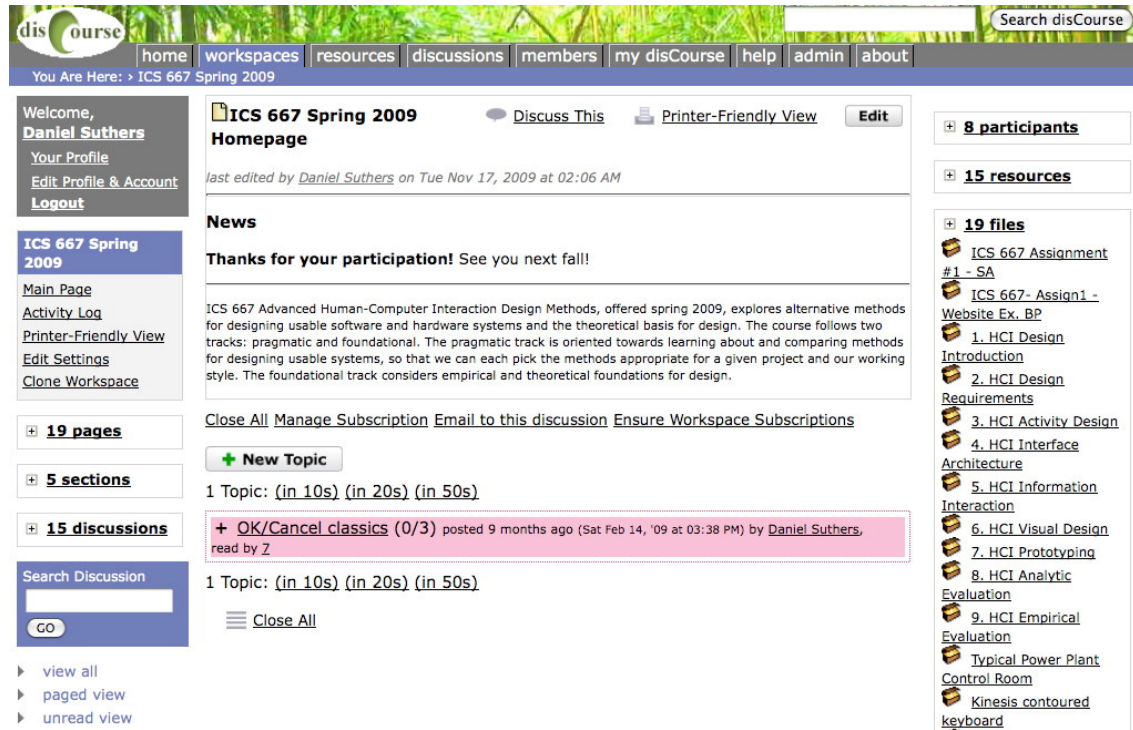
disCourse

Search disCourse

home workspaces resources discussions members my disCourse help admin about

You Are Here: › ICS 667 Spring 2009

Welcome, Daniel Suthers
Your Profile
Edit Profile & Account
Logout

ICS 667 Spring 2009
Main Page
Activity Log
Printer-Friendly View
Edit Settings
Clone Workspace

⊞ 19 pages

⊞ 5 sections

⊞ 15 discussions

Search Discussion
GO

view all
paged view
unread view

ICS 667 Spring 2009 Homepage

Discuss This

Printer-Friendly View

Edit

last edited by Daniel Suthers on Tue Nov 17, 2009 at 02:06 AM

News

Thanks for your participation! See you next fall!

ICS 667 Advanced Human-Computer Interaction Design Methods, offered spring 2009, explores alternative methods for designing usable software and hardware systems and the theoretical basis for design. The course follows two tracks: pragmatic and foundational. The pragmatic track is oriented towards learning about and comparing methods for designing usable systems, so that we can each pick the methods appropriate for a given project and our working style. The foundational track considers empirical and theoretical foundations for design.

Close All Manage Subscription Email to this discussion Ensure Workspace Subscriptions

+ New Topic

1 Topic: (in 10s) (in 20s) (in 50s)

+ OK/Cancel classics (0/3) posted 9 months ago (Sat Feb 14, '09 at 03:38 PM) by Daniel Suthers, read by 7

1 Topic: (in 10s) (in 20s) (in 50s)

Close All

⊞ 8 participants

⊞ 15 resources

⊞ 19 files
ICS 667 Assignment #1 - SA
ICS 667- Assign1 - Website Ex. BP
1. HCI Design Introduction
2. HCI Design Requirements
3. HCI Activity Design
4. HCI Interface Architecture
5. HCI Information Interaction
6. HCI Visual Design
7. HCI Prototyping
8. HCI Analytic Evaluation
9. HCI Empirical Evaluation
Typical Power Plant Control Room
Kinesis contoured keyboard